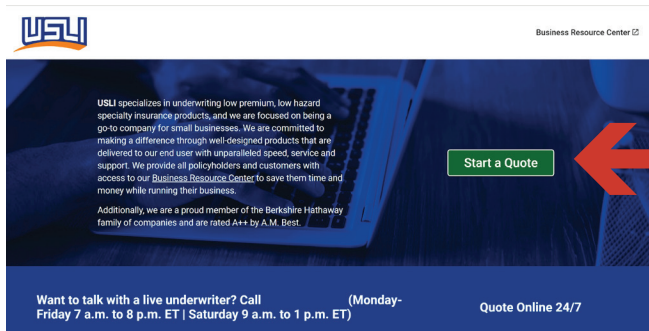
USLI

Business Resource Center

USLI specializes in underwriting low premium, low hazard specialty insurance products, and we are focused on being a go-to company for small businesses. We are committed to making a difference through well-designed products that are delivered to our end user with unparalleled speed, service and support. We provide all policyholders and customers with access to our Business Resource Center to save them time and money while running their business.

Additionally, we are a proud member of the Berkshire Hathaway family of companies and are rated A++ by A.M. Best.

Start a Quote

Want to talk with a live underwriter? Call (Monday-Friday 7 a.m. to 8 p.m. ET | Saturday 9 a.m. to 1 p.m. ET)

Quote Online 24/7